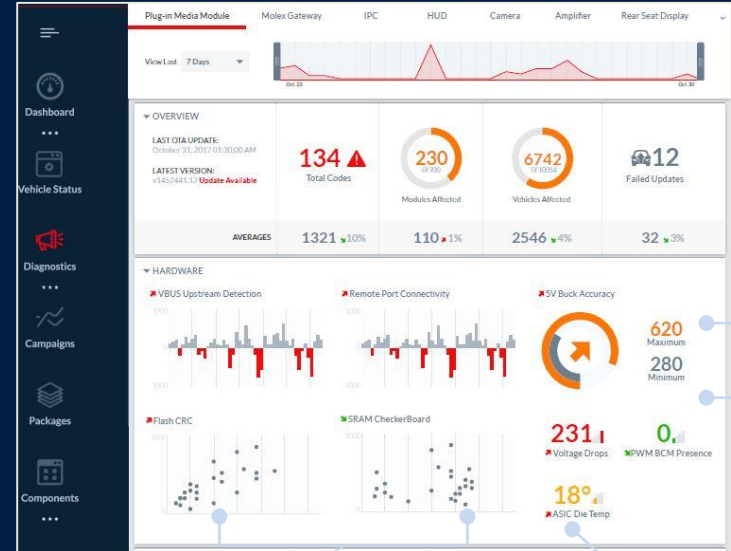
Dashboard
•••
Vehicle Status
Diagnostics
•••
Campaigns
Packages
Components
•••

Plug-in Media Module Molex Gateway IPC HUD Camera Amplifier Rear Seat Display

View Last 7 Days

Oct 23
Oct 30

OVERVIEW
LAST OTA UPDATE:
October 31, 2017 01:30:00 AM
LATEST VERSION:
v1452441.17 Update Available

134
Total Codes

230
Of 990
Modules Affected

6742
Of 10054
Vehicles Affected

12
Failed Updates

AVERAGES 1321 10% 110 1% 2546 4% 32 3%

HARDWARE
VBUS Upstream Detection
Remote Port Connectivity
5V Buck Accuracy
620
Maximum
280
Minimum
Flash CRC
SRAM CheckerBoard
231
Voltage Drops
0
PWM BCM Presence
18°
ASIC Die Temp